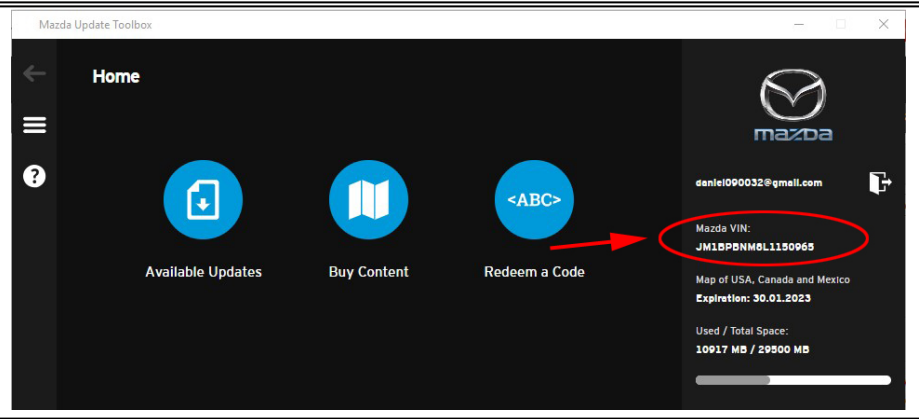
Mazda Update Toolbox

Home

Available Updates

Buy Content

<ABC>

Redeem a Code

mazda

daniel090032@gmail.com

Mazda VIN:
JM1BPBNM8L1150965

Map of USA, Canada and Mexico
Expiration: 30.01.2023

Used / Total Space:
10917 MB / 29500 MB